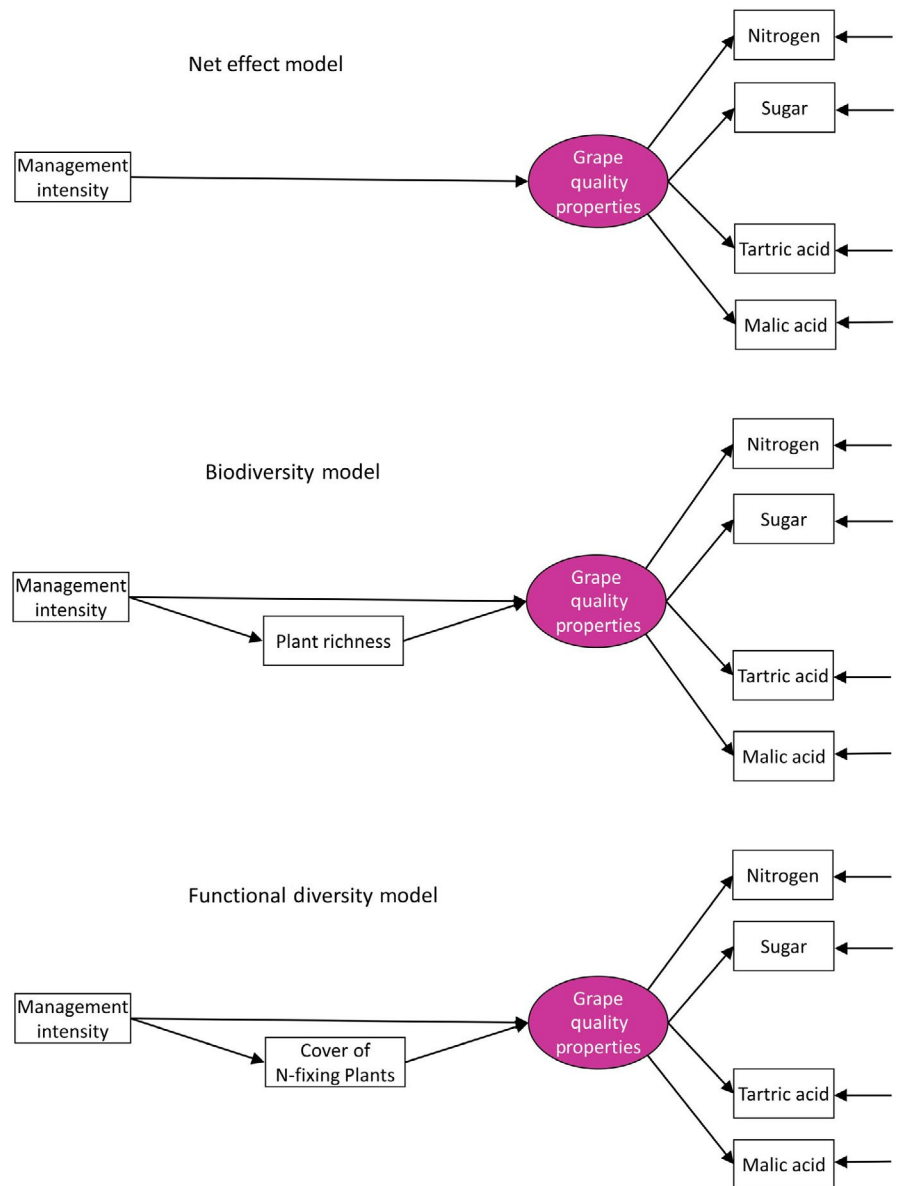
Net effect model

Management intensity

Grape quality properties

Nitrogen

Sugar

Tartric acid

Malic acid

Biodiversity model

Management intensity

Plant richness

Grape quality properties

Nitrogen

Sugar

Tartric acid

Malic acid

Functional diversity model

Management intensity

Cover of N-fixing Plants

Grape quality properties

Nitrogen

Sugar

Tartric acid

Malic acid